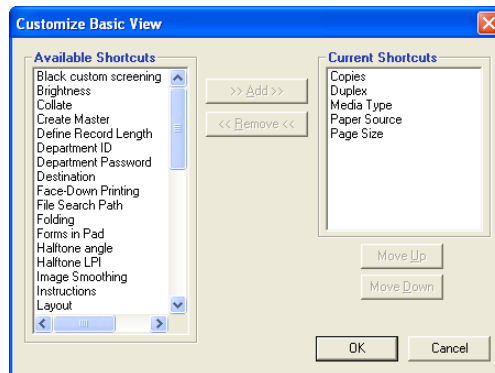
Customize Basic View

Available Shortcuts
Black custom screening
Brightness
Collate
Create Master
Define Record Length
Department ID
Department Password
Destination
Face-Down Printing
File Search Path
Folding
Forms in Pad
Halftone angle
Halftone LPI
Image Smoothing
Instructions
Layout

>> Add >>
<< Remove <<

Current Shortcuts
Copies
Duplex
Media Type
Paper Source
Page Size

Move Up
Move Down

OK
Cancel